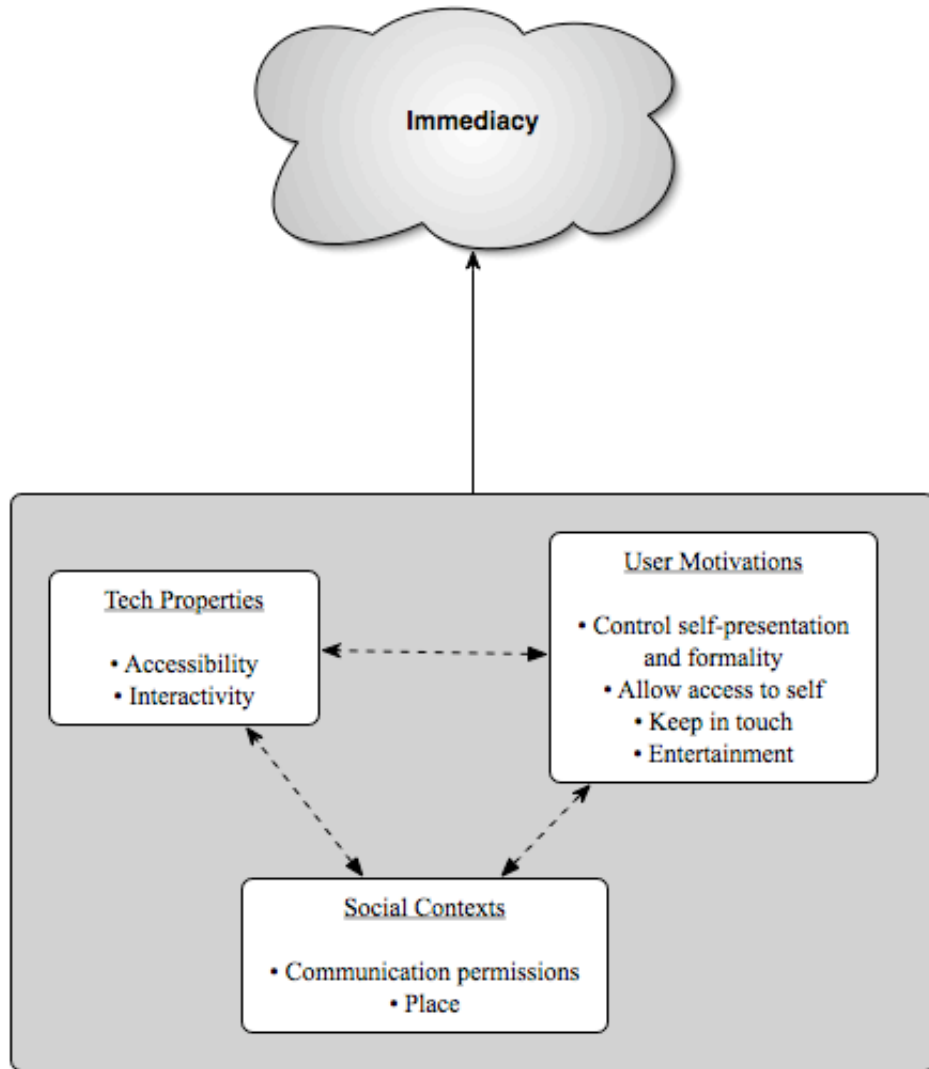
Immediacy

Tech Properties

• Accessibility
• Interactivity

User Motivations

• Control self-presentation and formality
• Allow access to self
• Keep in touch
• Entertainment

Social Contexts

• Communication permissions
• Place